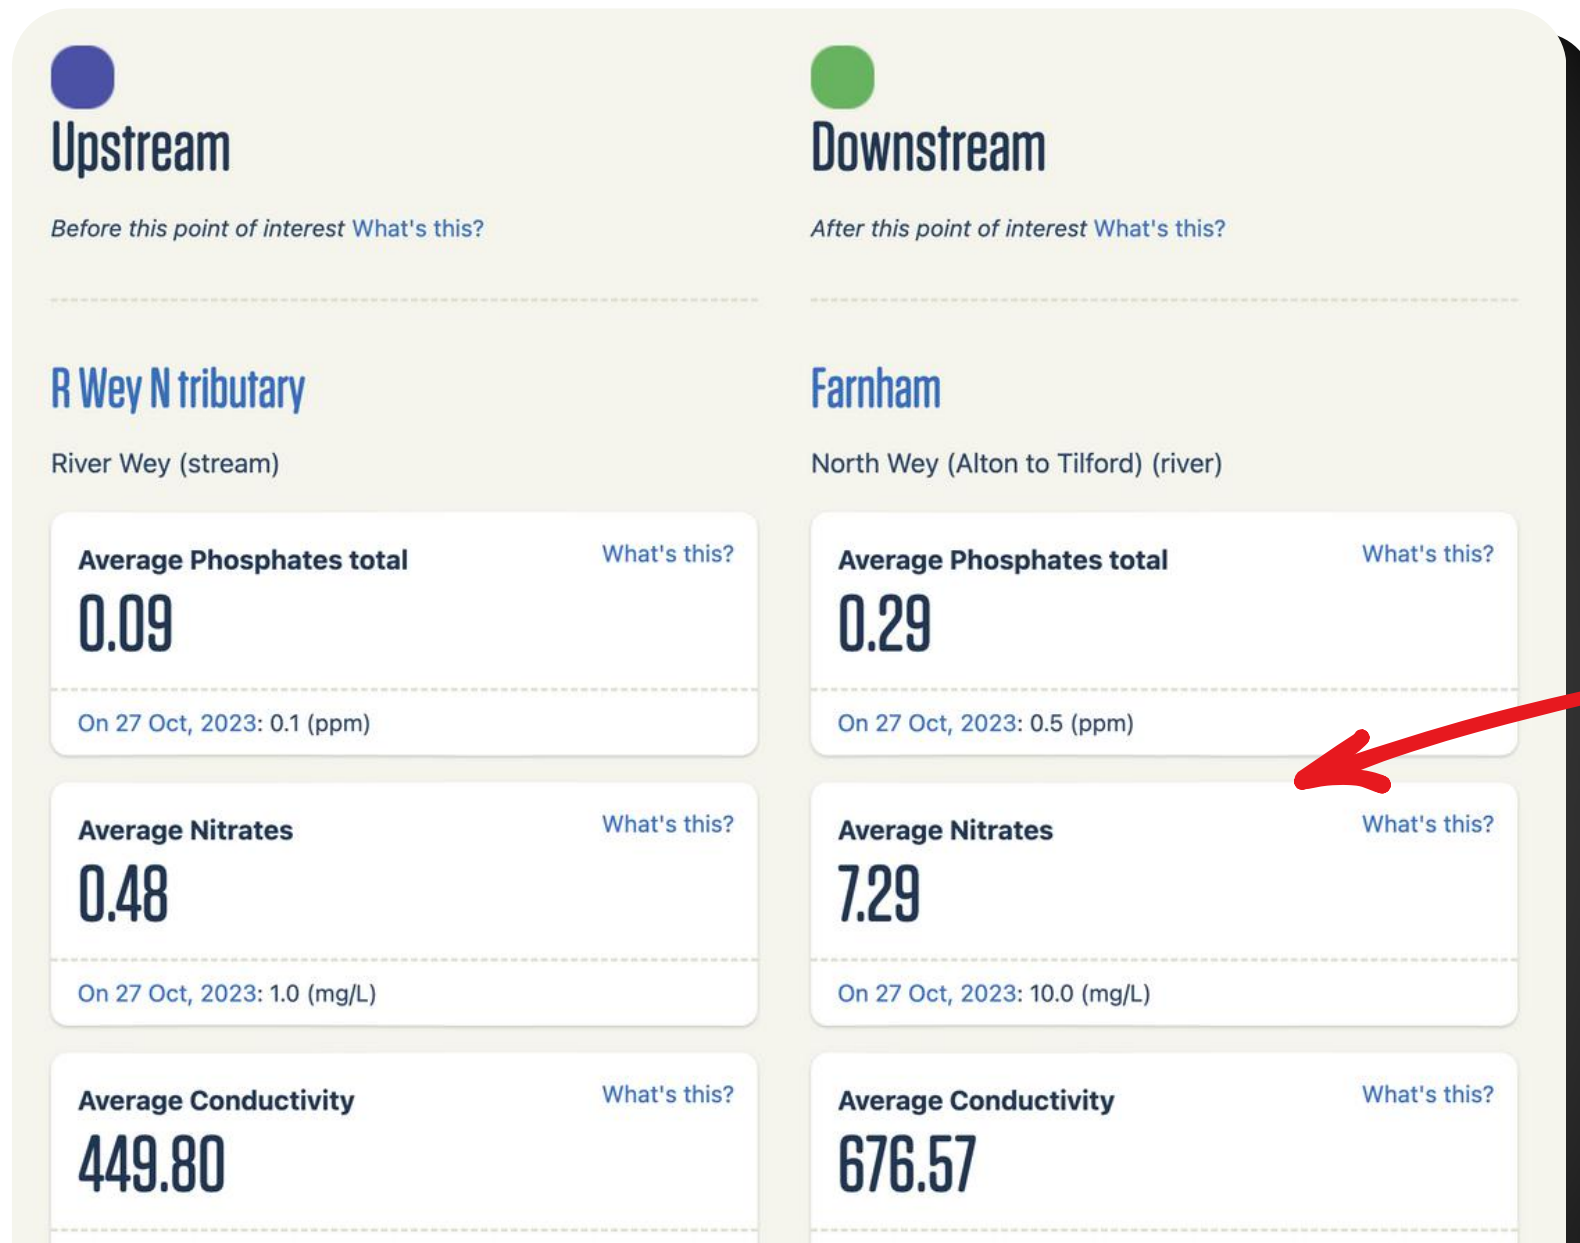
Upstream

Before this point of interest What's this?

R Wey N tributary

River Wey (stream)

Average Phosphates total
What's this?
0.09
On 27 Oct, 2023: 0.1 (ppm)

Average Nitrates
What's this?
0.48
On 27 Oct, 2023: 1.0 (mg/L)

Average Conductivity
What's this?
449.80

Downstream

After this point of interest What's this?

Farnham

North Wey (Alton to Tilford) (river)

Average Phosphates total
What's this?
0.29
On 27 Oct, 2023: 0.5 (ppm)

Average Nitrates
What's this?
7.29
On 27 Oct, 2023: 10.0 (mg/L)

Average Conductivity
What's this?
676.57